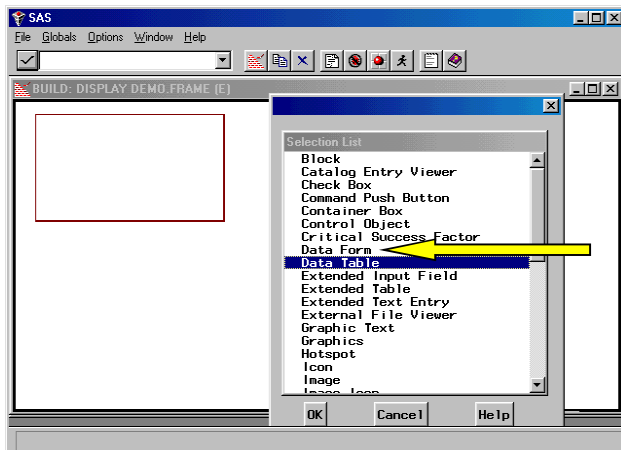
SAS
File Globals Options Window Help
BUILD: DISPLAY DEMO.FRAME (E)
Selection List
Block
Catalog Entry Viewer
Check Box
Command Push Button
Container Box
Control Object
Critical Success Factor
Data Form
Data Table
Extended Input Field
Extended Table
Extended Text Entry
External File Viewer
Graphic Text
Graphics
Hotspot
Icon
Image
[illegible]
OK Cancel Help